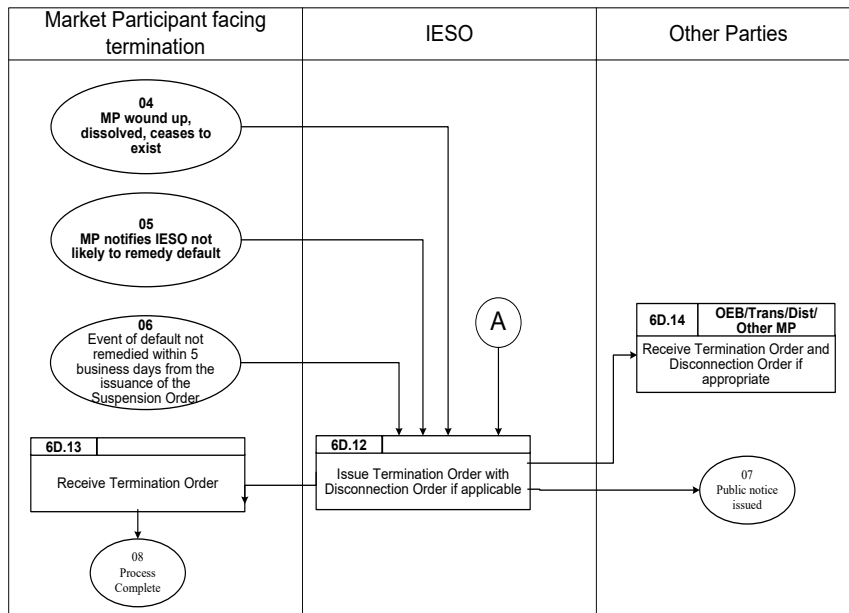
Market Participant facing termination

IESO

Other Parties

04
MP wound up, dissolved, ceases to exist

05
MP notifies IESO not likely to remedy default

06
Event of default not remedied within 5 business days from the issuance of the Suspension Order

A

6D.14
OEB/Trans/Dist/ Other MP
Receive Termination Order and Disconnection Order if appropriate

6D.13
Receive Termination Order

6D.12
Issue Termination Order with Disconnection Order if applicable

07
Public notice issued

08
Process Complete